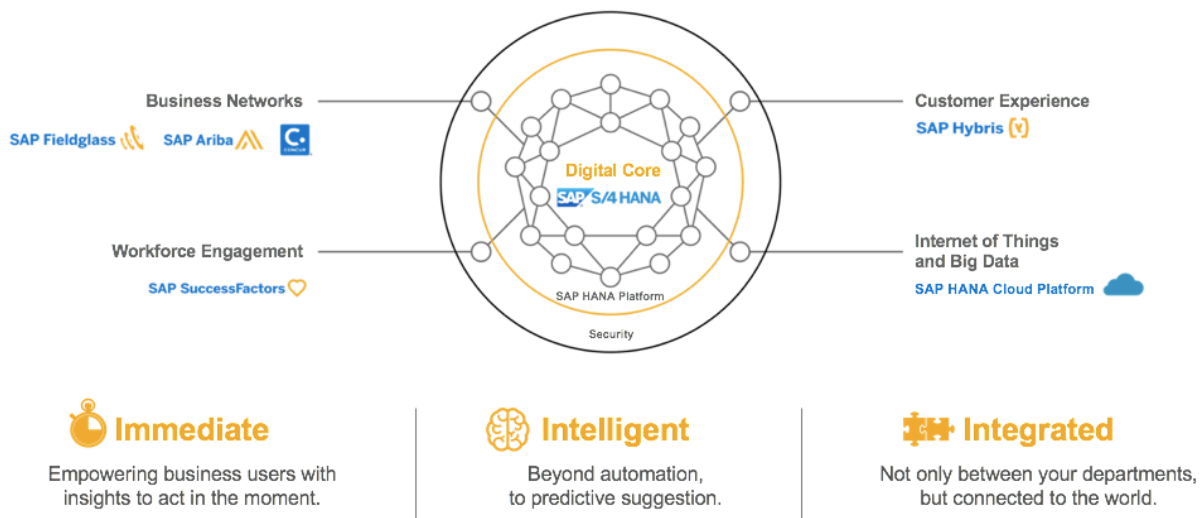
Business Networks

SAP Fieldglass SAP Ariba

Customer Experience

SAP Hybris

Digital Core

SAP S/4 HANA

Workforce Engagement

SAP SuccessFactors

Internet of Things and Big Data

SAP HANA Cloud Platform

SAP HANA Platform

Security

Immediate

Empowering business users with insights to act in the moment.

Intelligent

Beyond automation, to predictive suggestion.

Integrated

Not only between your departments, but connected to the world.